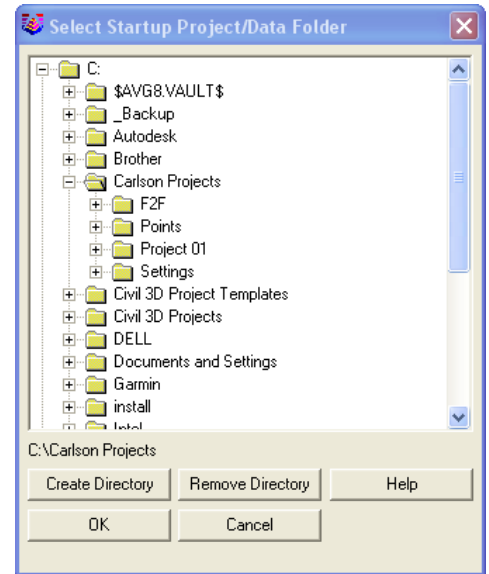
Select Startup Project/Data Folder

C:
$AVG8.VAULT$
_Backup
Autodesk
Brother
Carlson Projects
F2F
Points
Project 01
Settings
Civil 3D Project Templates
Civil 3D Projects
DELL
Documents and Settings
Garmin
install
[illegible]

C:\Carlson Projects

Create Directory
Remove Directory
Help
OK
Cancel